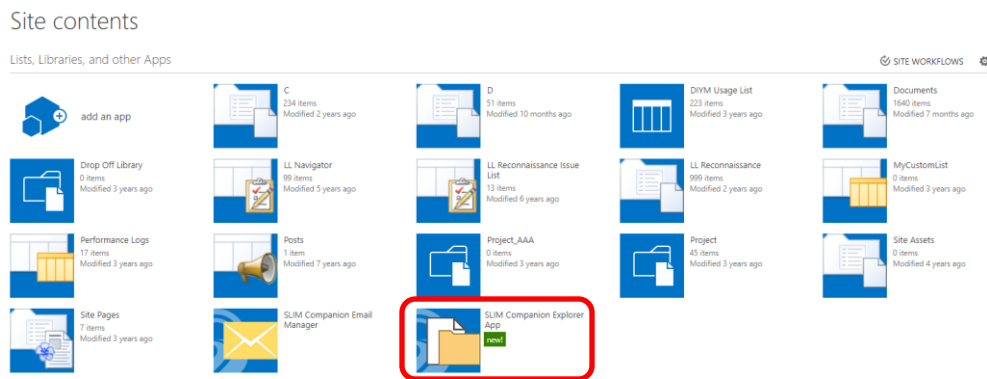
Site contents

Lists, Libraries, and other Apps

SITE WORKFLOWS

add an app

C
234 items
Modified 2 years ago

D
51 items
Modified 10 months ago

DIYM Usage List
223 items
Modified 3 years ago

Documents
1640 items
Modified 7 months ago

Drop Off Library
0 items
Modified 3 years ago

LL Navigator
99 items
Modified 5 years ago

LL Reconnaissance Issue List
13 items
Modified 6 years ago

LL Reconnaissance
999 items
Modified 2 years ago

MyCustomList
0 items
Modified 3 years ago

Performance Logs
17 items
Modified 3 years ago

Posts
1 item
Modified 7 years ago

Project_AAA
0 items
Modified 3 years ago

Project
45 items
Modified 3 years ago

Site Assets
0 items
Modified 4 years ago

Site Pages
7 items
Modified 3 years ago

SLIM Companion Email Manager

SLIM Companion Explorer App
new!